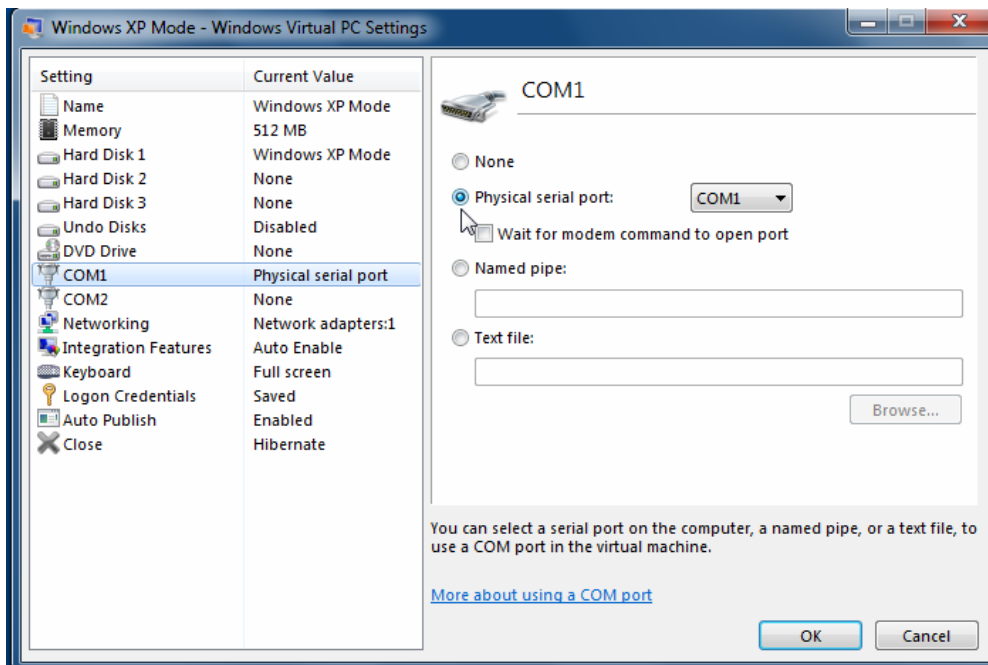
Windows XP Mode - Windows Virtual PC Settings

| Setting | Current Value |
|---|---|
| Name | Windows XP Mode |
| Memory | 512 MB |
| Hard Disk 1 | Windows XP Mode |
| Hard Disk 2 | None |
| Hard Disk 3 | None |
| Undo Disks | Disabled |
| DVD Drive | None |
| COM1 | Physical serial port |
| COM2 | None |
| Networking | Network adapters:1 |
| Integration Features | Auto Enable |
| Keyboard | Full screen |
| Logon Credentials | Saved |
| Auto Publish | Enabled |
| Close | Hibernate |

COM1

None

Physical serial port: COM1

Wait for modem command to open port

Named pipe:

Text file:

Browse...

You can select a serial port on the computer, a named pipe, or a text file, to use a COM port in the virtual machine.

More about using a COM port

OK

Cancel